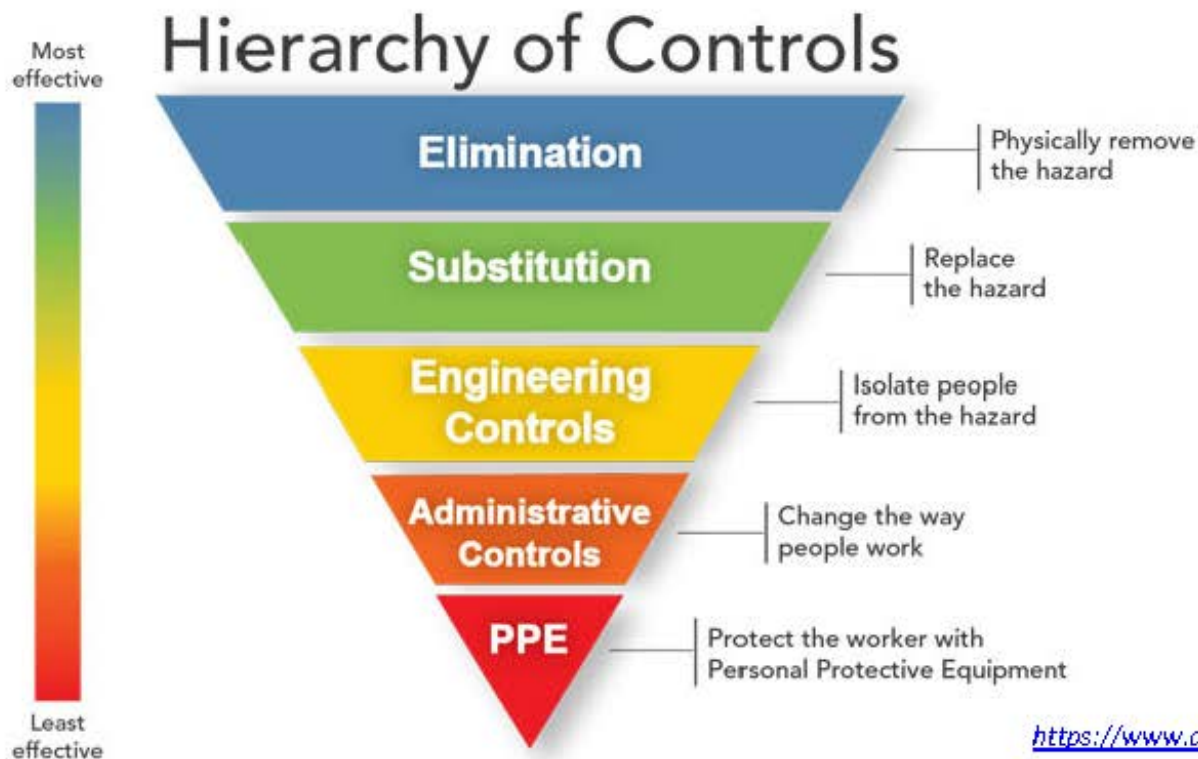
Most effective

Hierarchy of Controls

Elimination

Physically remove the hazard

Substitution

Replace the hazard

Engineering Controls

Isolate people from the hazard

Administrative Controls

Change the way people work

PPE

Protect the worker with Personal Protective Equipment

Least effective

https://www.c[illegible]